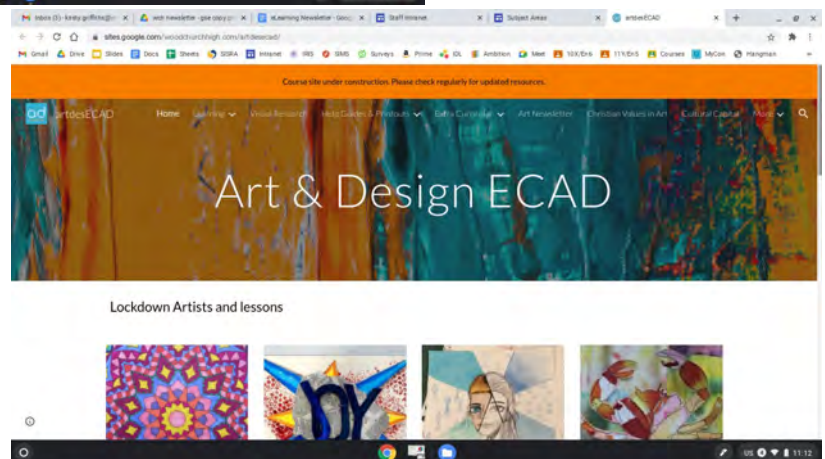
Inbox (5) - kirsty.griffiths@ | wcn newsletter - gse copy.pp | eLearning Newsletter - Goog | Staff Intranet | Subject Areas | artdesECAD

sites.google.com/woodchurchhigh.com/artdesecad/

Gmail Drive Slides Docs Sheets SISRA Intranet IRIS SIMS Surveys Prime IDL Ambition Meet 10X/Eh5 11Y/Eh5 Courses MyCon Hangman

Course site under construction. Please check regularly for updated resources.

artdesECAD Home Learning Visual Research Help Guides & Printouts Extra Curricular Art Newsletter Christian Values in Art Cultural Capital More

Art & Design ECAD

Lockdown Artists and lessons

US 11:12